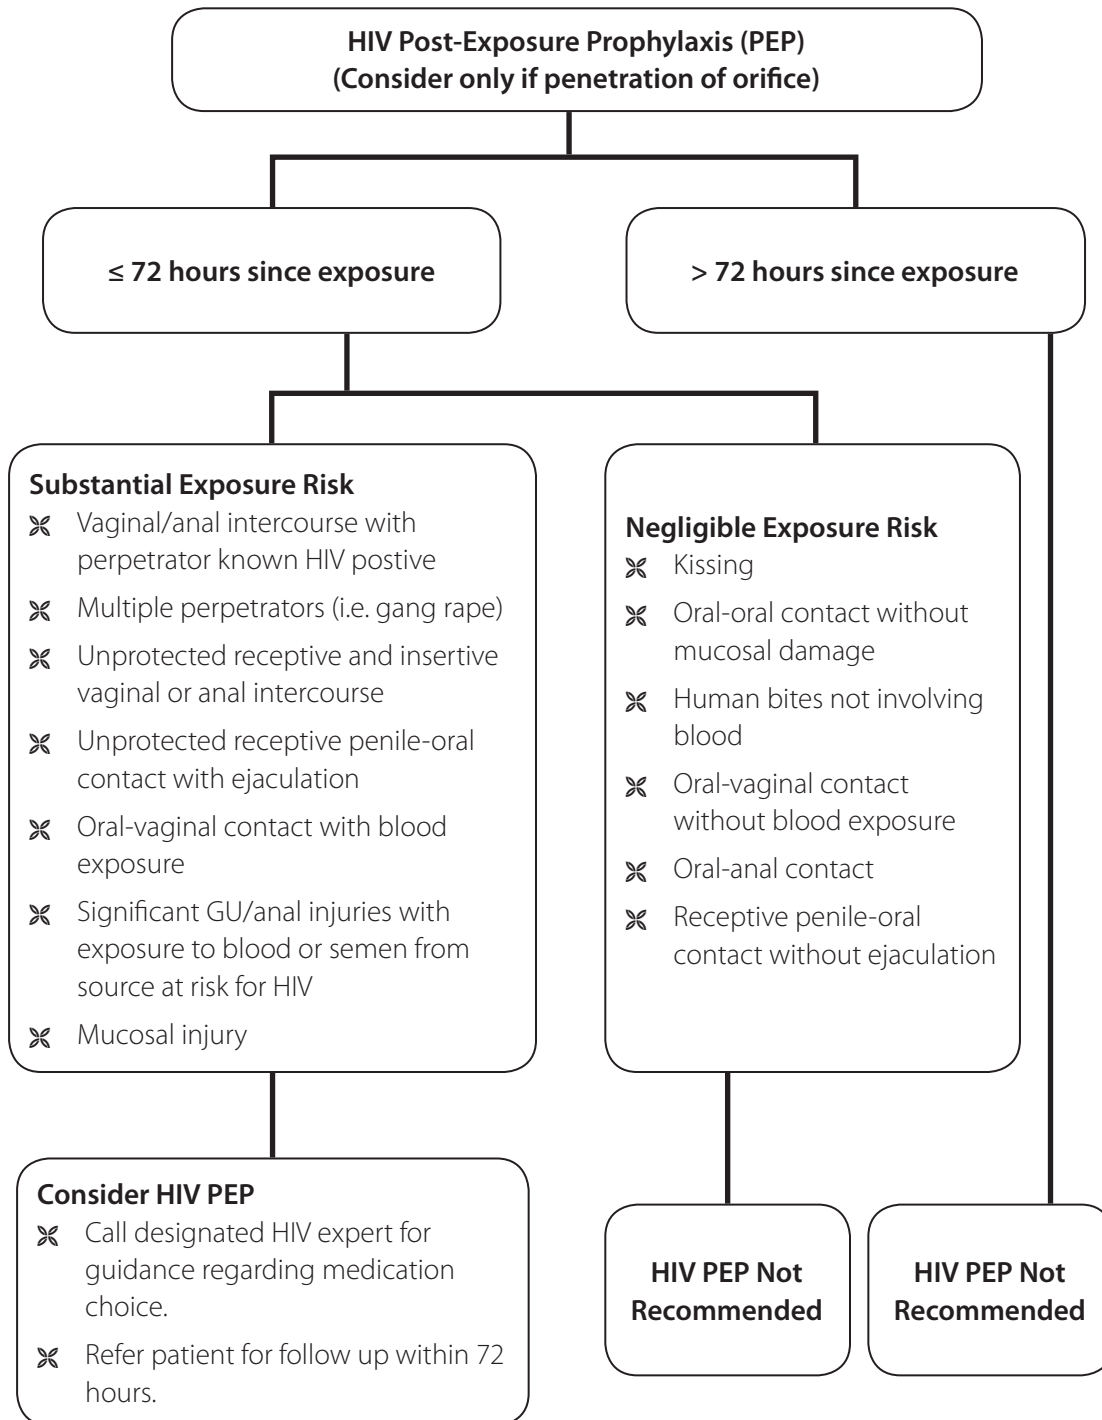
HIV Post-Exposure Prophylaxis (PEP)
(Consider only if penetration of orifice)

≤ 72 hours since exposure

> 72 hours since exposure

Substantial Exposure Risk
- Vaginal/anal intercourse with perpetrator known HIV postive
- Multiple perpetrators (i.e. gang rape)
- Unprotected receptive and insertive vaginal or anal intercourse
- Unprotected receptive penile-oral contact with ejaculation
- Oral-vaginal contact with blood exposure
- Significant GU/anal injuries with exposure to blood or semen from source at risk for HIV
- Mucosal injury

Negligible Exposure Risk
- Kissing
- Oral-oral contact without mucosal damage
- Human bites not involving blood
- Oral-vaginal contact without blood exposure
- Oral-anal contact
- Receptive penile-oral contact without ejaculation

Consider HIV PEP
- Call designated HIV expert for guidance regarding medication choice.
- Refer patient for follow up within 72 hours.

HIV PEP Not Recommended

HIV PEP Not Recommended